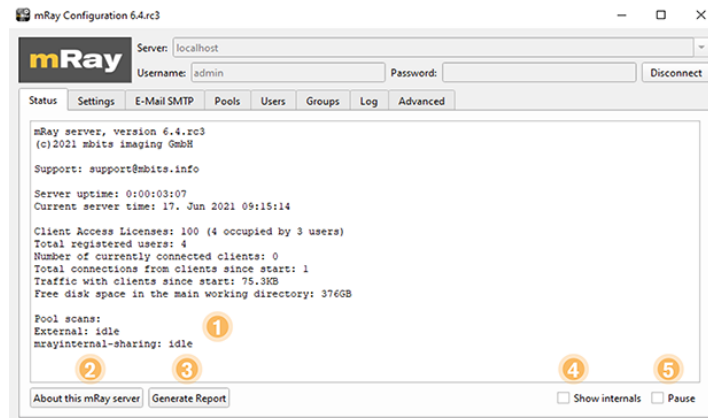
mRay Configuration 6.4.rc3

mRay

Server: localhost

Username: admin

Password:

Disconnect

Status | Settings | E-Mail SMTP | Pools | Users | Groups | Log | Advanced

mRay server, version 6.4.rc3
(c)2021 mbits imaging GmbH

Support: support@mbits.info

Server uptime: 0:00:03:07
Current server time: 17. Jun 2021 09:15:14

Client Access Licenses: 100 (4 occupied by 3 users)
Total registered users: 4
Number of currently connected clients: 0
Total connections from clients since start: 1
Traffic with clients since start: 75.3KB
Free disk space in the main working directory: 376GB

Pool scans:
External: idle
mrayinternal-sharing: idle

1

2

3

4

5

About this mRay server

Generate Report

Show internals

Pause